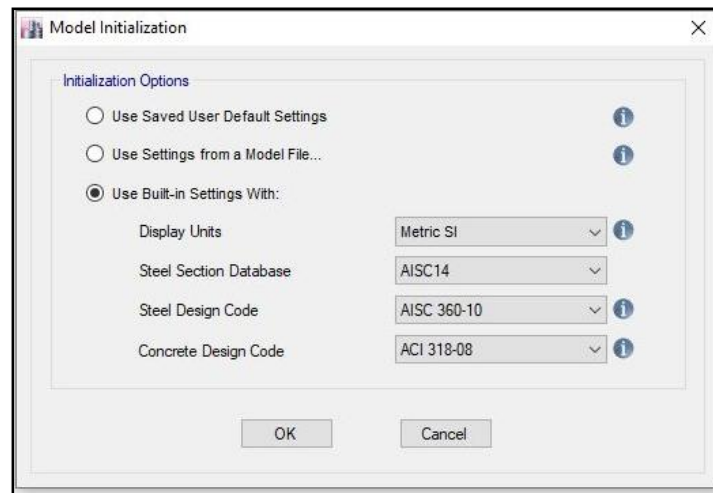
Model Initialization

×

Initialization Options

Use Saved User Default Settings

Use Settings from a Model File...

Use Built-in Settings With:

Display Units | Metric SI

Steel Section Database | AISC14

Steel Design Code | AISC 360-10

Concrete Design Code | ACI 318-08

OK

Cancel